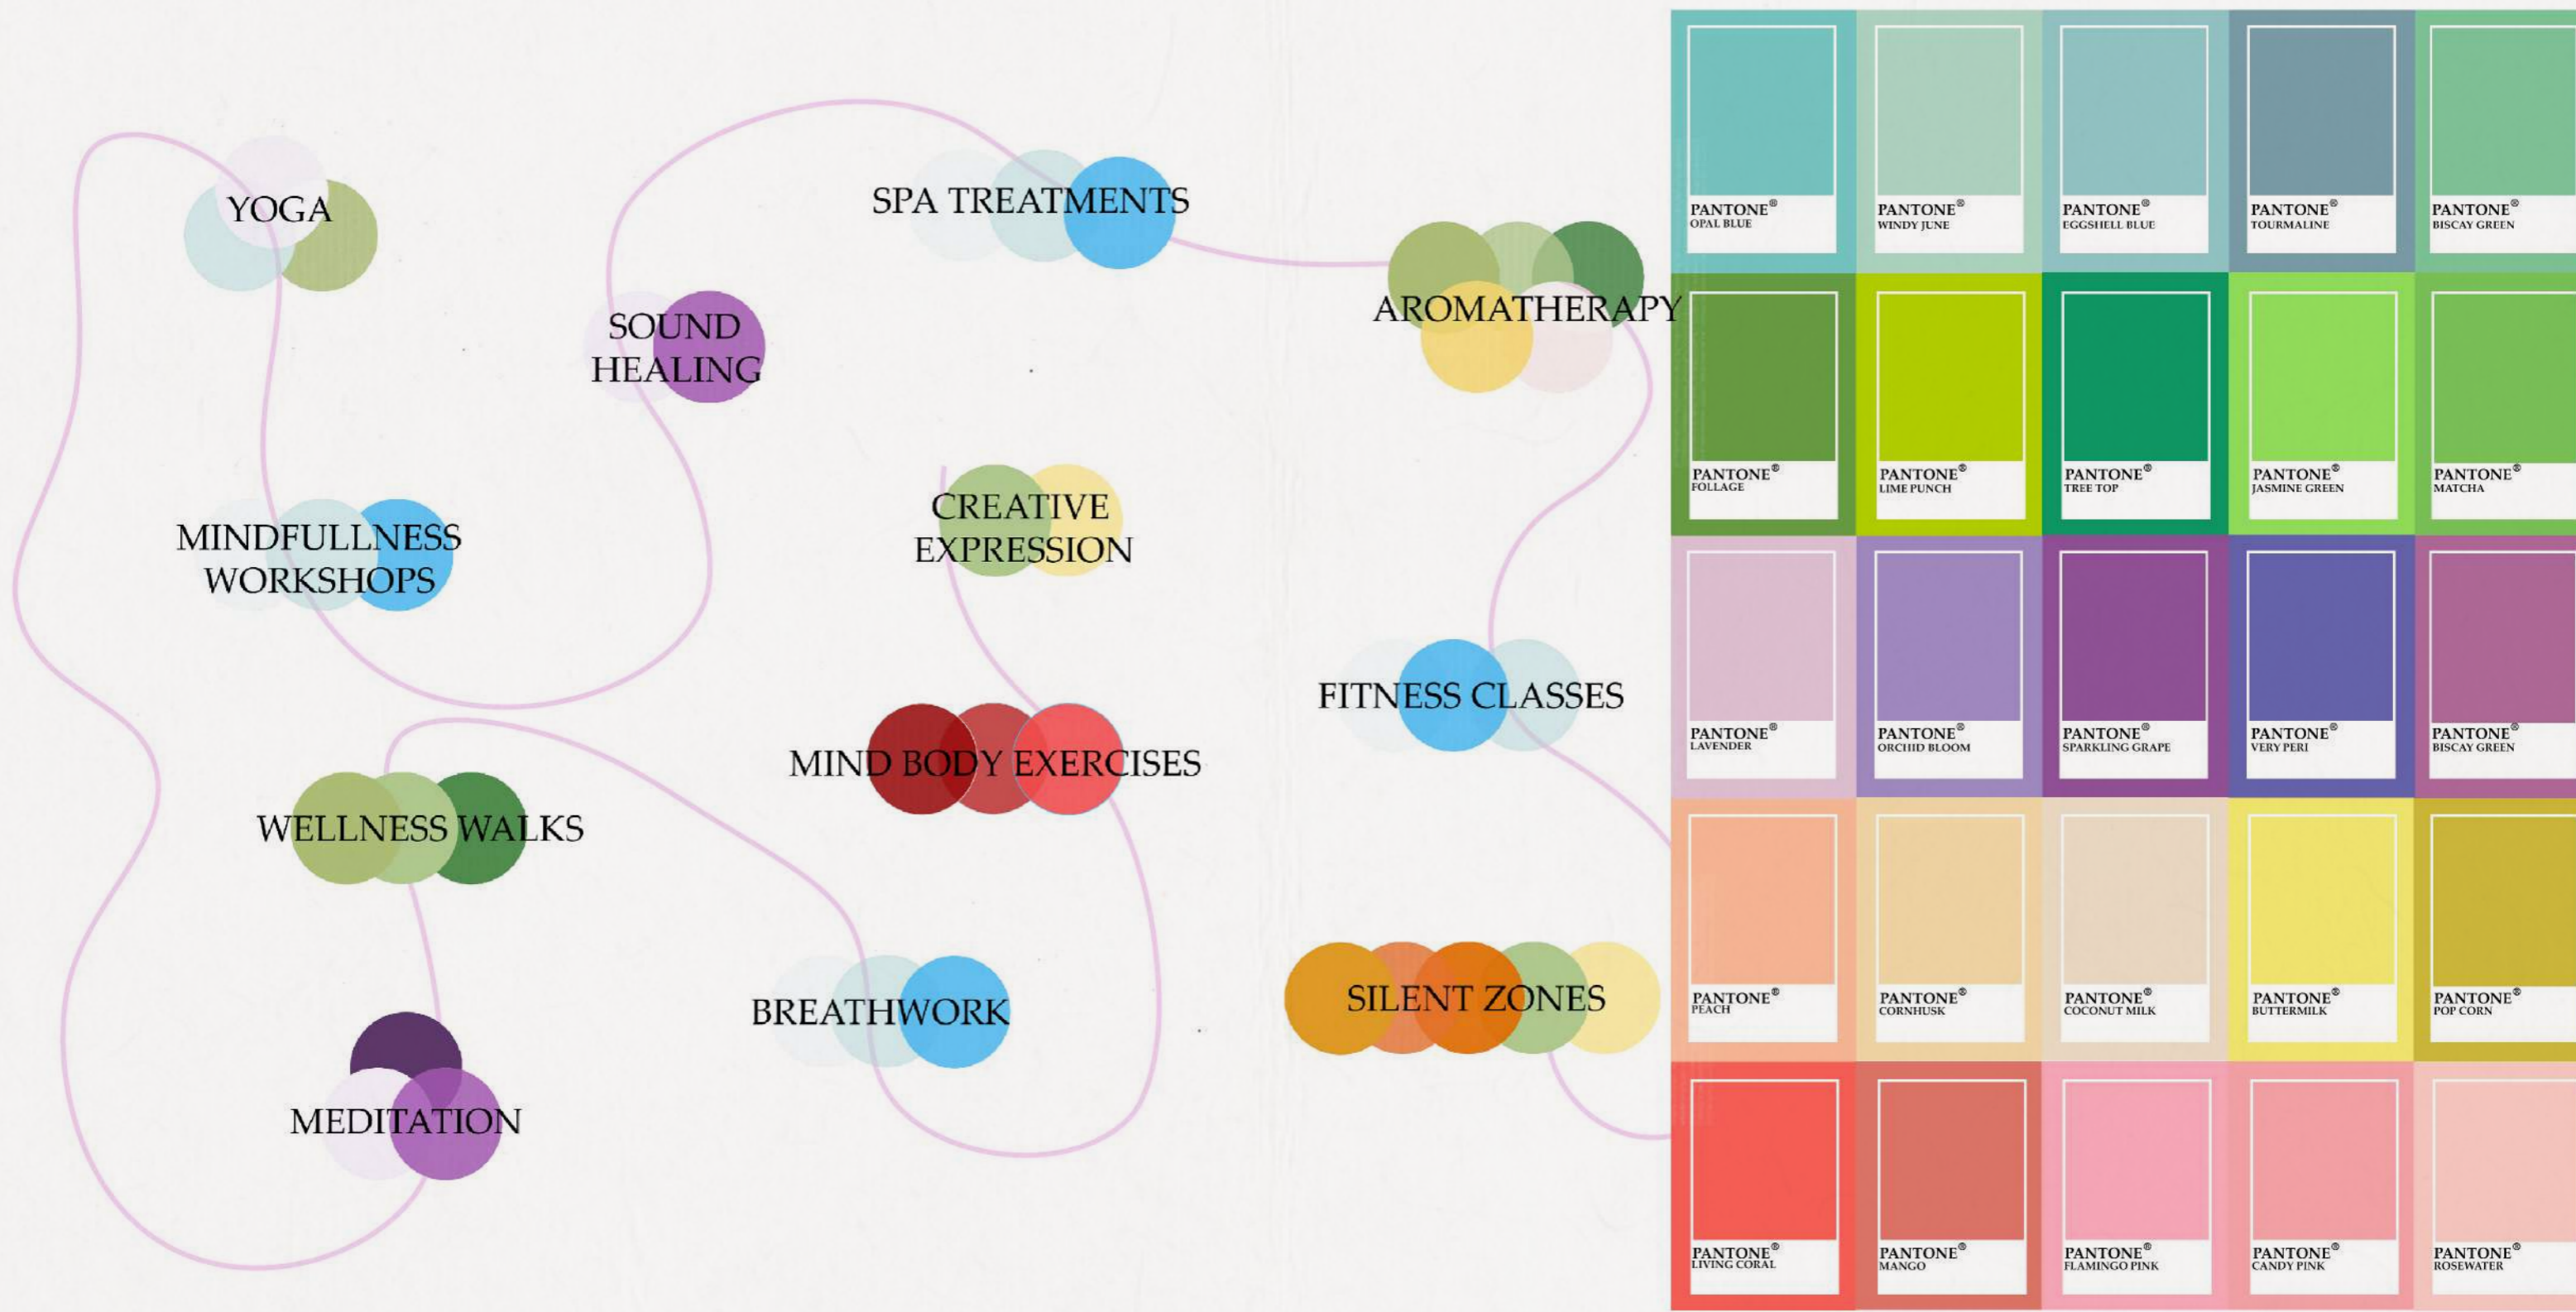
YOGA

SPA TREATMENTS

SOUND HEALING

AROMATHERAPY

MINDFULLNESS WORKSHOPS

CREATIVE EXPRESSION

FITNESS CLASSES

MIND BODY EXERCISES

WELLNESS WALKS

BREATHWORK

SILENT ZONES

MEDITATION

PANTONE® OPAL BLUE
PANTONE® WINDY JUNE
PANTONE® EGGSHELL BLUE
PANTONE® TOURMALINE
PANTONE® BISCAY GREEN

PANTONE® FOLLAGE
PANTONE® LIME PUNCH
PANTONE® TREE TOP
PANTONE® JASMINE GREEN
PANTONE® MATCHA

PANTONE® LAVENDER
PANTONE® ORCHID BLOOM
PANTONE® SPARKLING GRAPE
PANTONE® VERY PERI
PANTONE® BISCAY GREEN

PANTONE® PEACH
PANTONE® CORNHUSK
PANTONE® COCONUT MILK
PANTONE® BUTTERMILK
PANTONE® POP CORN

PANTONE® LIVING CORAL
PANTONE® MANGO
PANTONE® FLAMINGO PINK
PANTONE® CANDY PINK
PANTONE® ROSEWATER